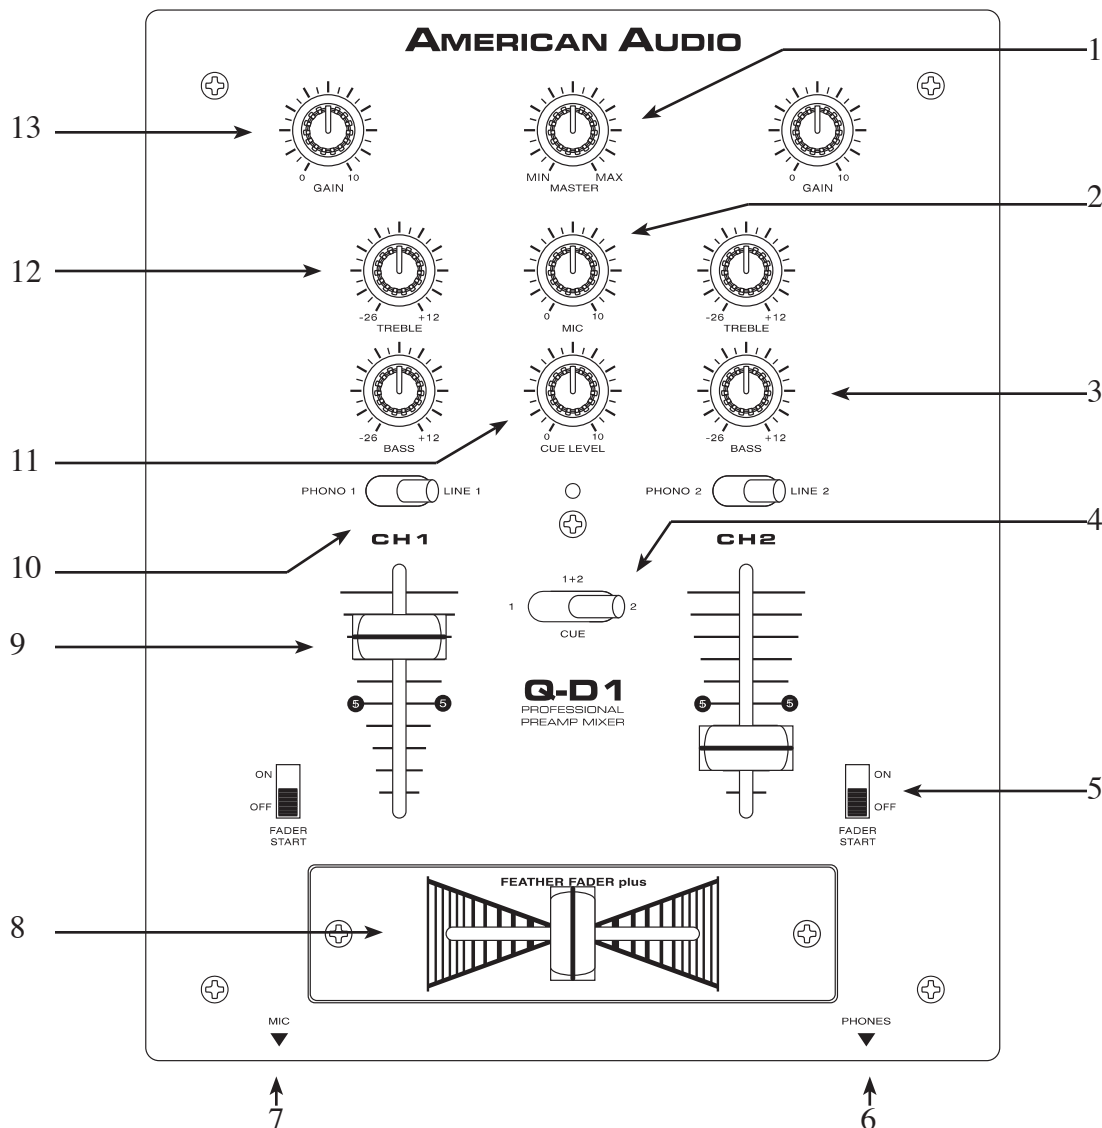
AMERICAN AUDIO

1

13

0 10
GAIN

MIN MAX
MASTER

0 10
GAIN

2

12

-26 +12
TREBLE

0 10
MIC

-26 +12
TREBLE

3

-26 +12
BASS

0 10
CUE LEVEL

-26 +12
BASS

11

PHONO 1 LINE 1

PHONO 2 LINE 2

4

10

CH 1

CH 2

1+2
1 2
CUE

9

Q-D1
PROFESSIONAL
PREAMP MIXER

5 5

5 5

ON
OFF
FADER START

ON
OFF
FADER START

5

FEATHER FADER plus

8

MIC

PHONES

7

6